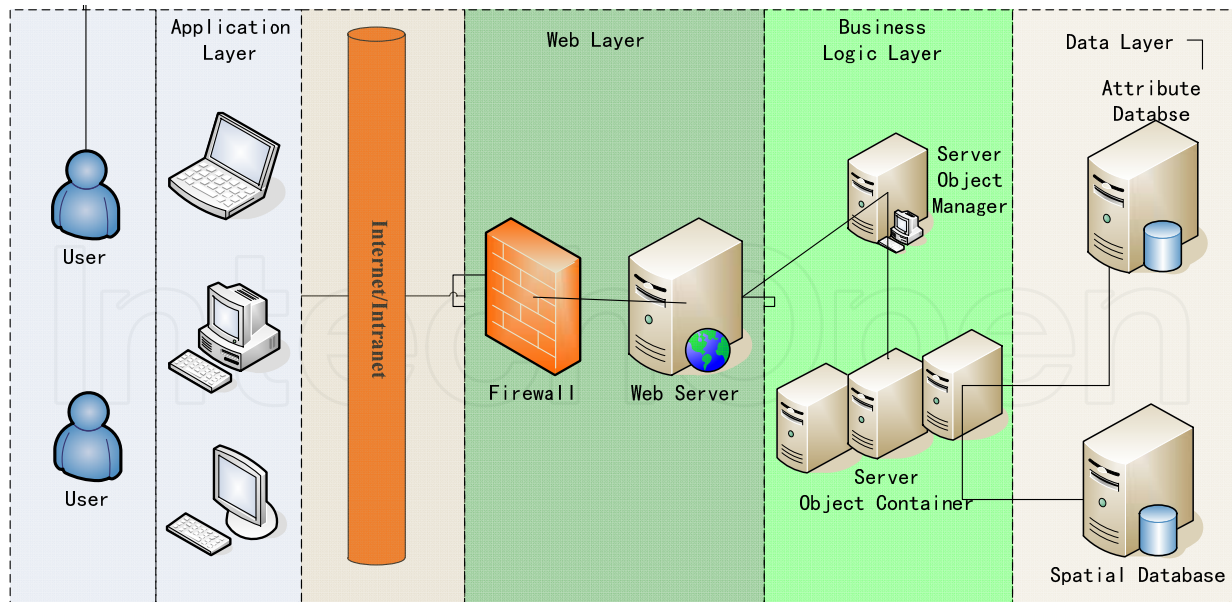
Application Layer

Web Layer

Business Logic Layer

Data Layer

Attribute Databse

User

User

Internet/Intranet

Firewall

Web Server

Server Object Manager

Server Object Container

Spatial Database